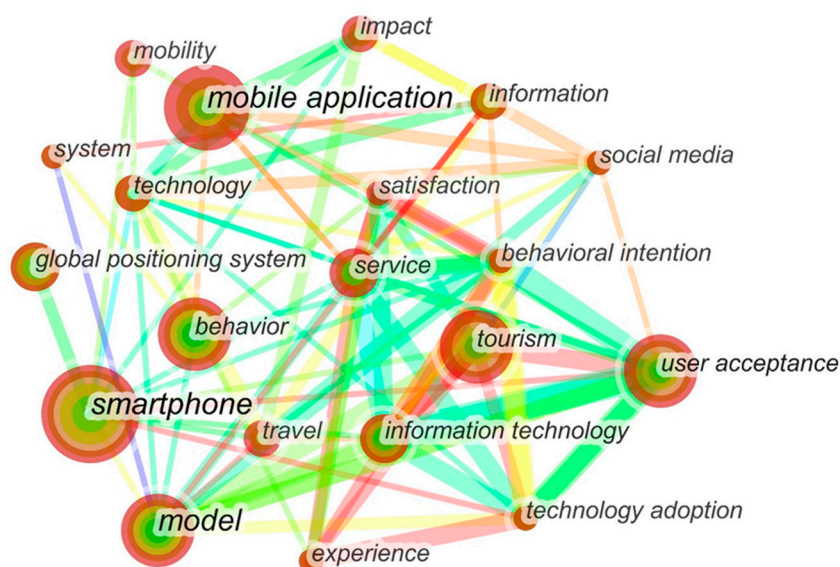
impact
mobility
mobile application
information
system
social media
technology
satisfaction
behavioral intention
global positioning system
service
behavior
tourism
user acceptance
smartphone
travel
information technology
model
technology adoption
experience